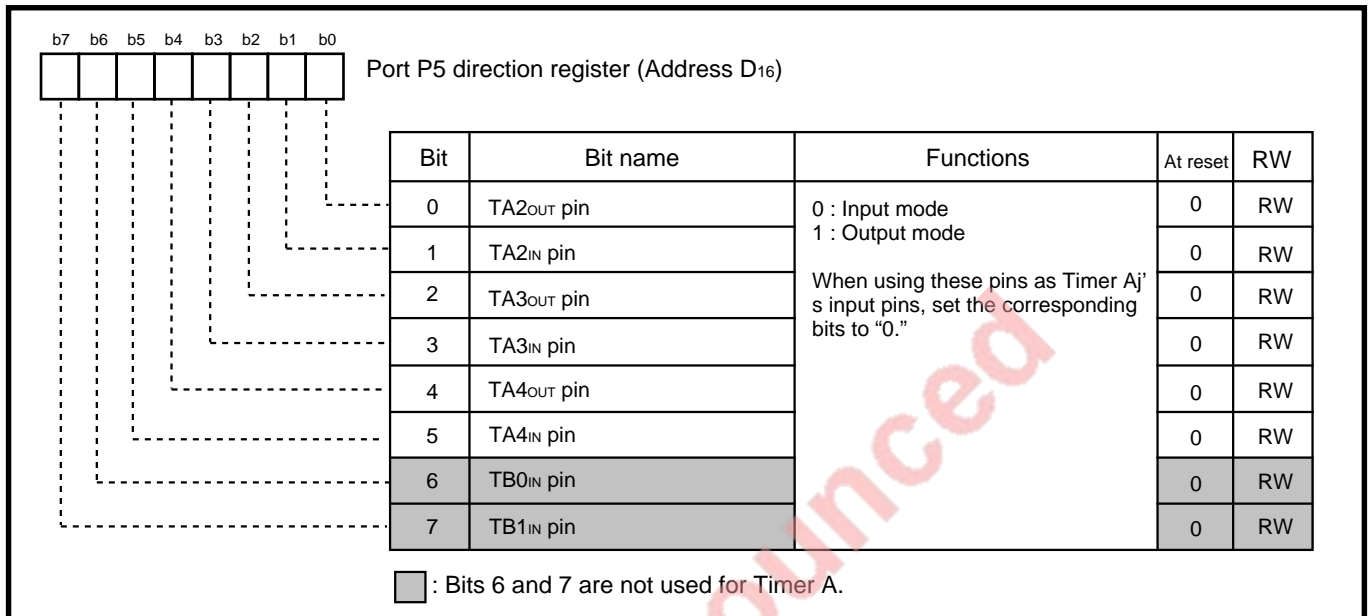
b7 b6 b5 b4 b3 b2 b1 b0

Port P5 direction register (Address $D_{16}$)

| Bit | Bit name | Functions | At reset | RW |
|---|---|---|---|---|
| 0 | $TA2_{OUT}$ pin | 0 : Input mode<br>1 : Output mode<br><br>When using these pins as Timer Aj's input pins, set the corresponding bits to "0." | 0 | RW |
| 1 | $TA2_{IN}$ pin | | 0 | RW |
| 2 | $TA3_{OUT}$ pin | | 0 | RW |
| 3 | $TA3_{IN}$ pin | | 0 | RW |
| 4 | $TA4_{OUT}$ pin | | 0 | RW |
| 5 | $TA4_{IN}$ pin | | 0 | RW |
| 6 | $TB0_{IN}$ pin | | 0 | RW |
| 7 | $TB1_{IN}$ pin | | 0 | RW |

: Bits 6 and 7 are not used for Timer A.

nounced